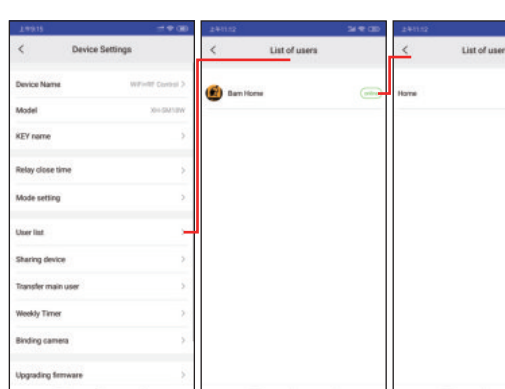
上午9:15

<

Device Settings

Device Name WiFi/RF Control >

Model XH-SM18W

KEY name >

Relay close time >

Mode setting >

User list

Sharing device >

Transfer main user >

Weekly Timer >

Binding camera >

Upgrading firmware >

上午11:12

<

List of users

Barn Home online

上午11:12

<

List of user

Home